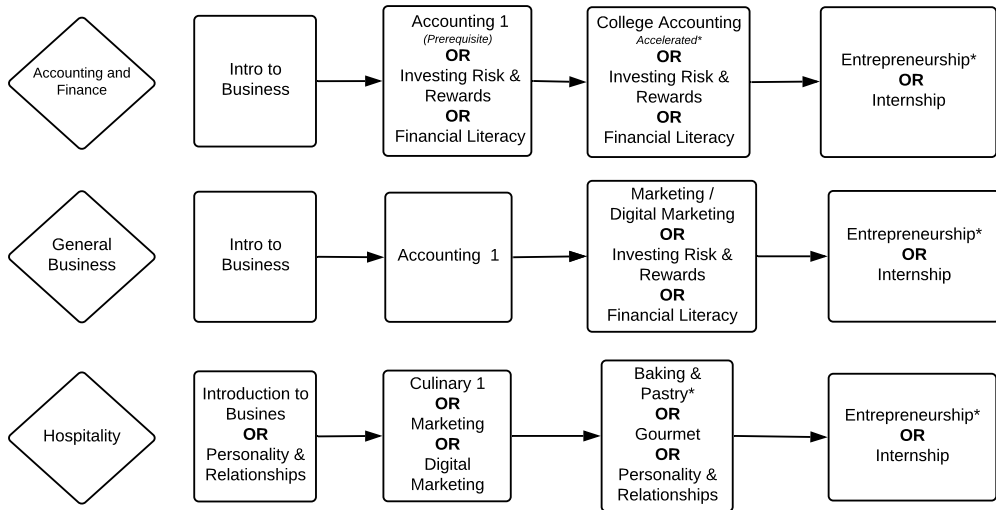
Accounting and Finance

Intro to Business

Accounting 1
(Prerequisite)
OR
Investing Risk & Rewards
OR
Financial Literacy

College Accounting
Accelerated*
OR
Investing Risk & Rewards
OR
Financial Literacy

Entrepreneurship*
OR
Internship

General Business

Intro to Business

Accounting 1

Marketing / Digital Marketing
OR
Investing Risk & Rewards
OR
Financial Literacy

Entrepreneurship*
OR
Internship

Hospitality

Introduction to Busines
OR
Personality & Relationships

Culinary 1
OR
Marketing
OR
Digital Marketing

Baking & Pastry*
OR
Gourmet
OR
Personality & Relationships

Entrepreneurship*
OR
Internship